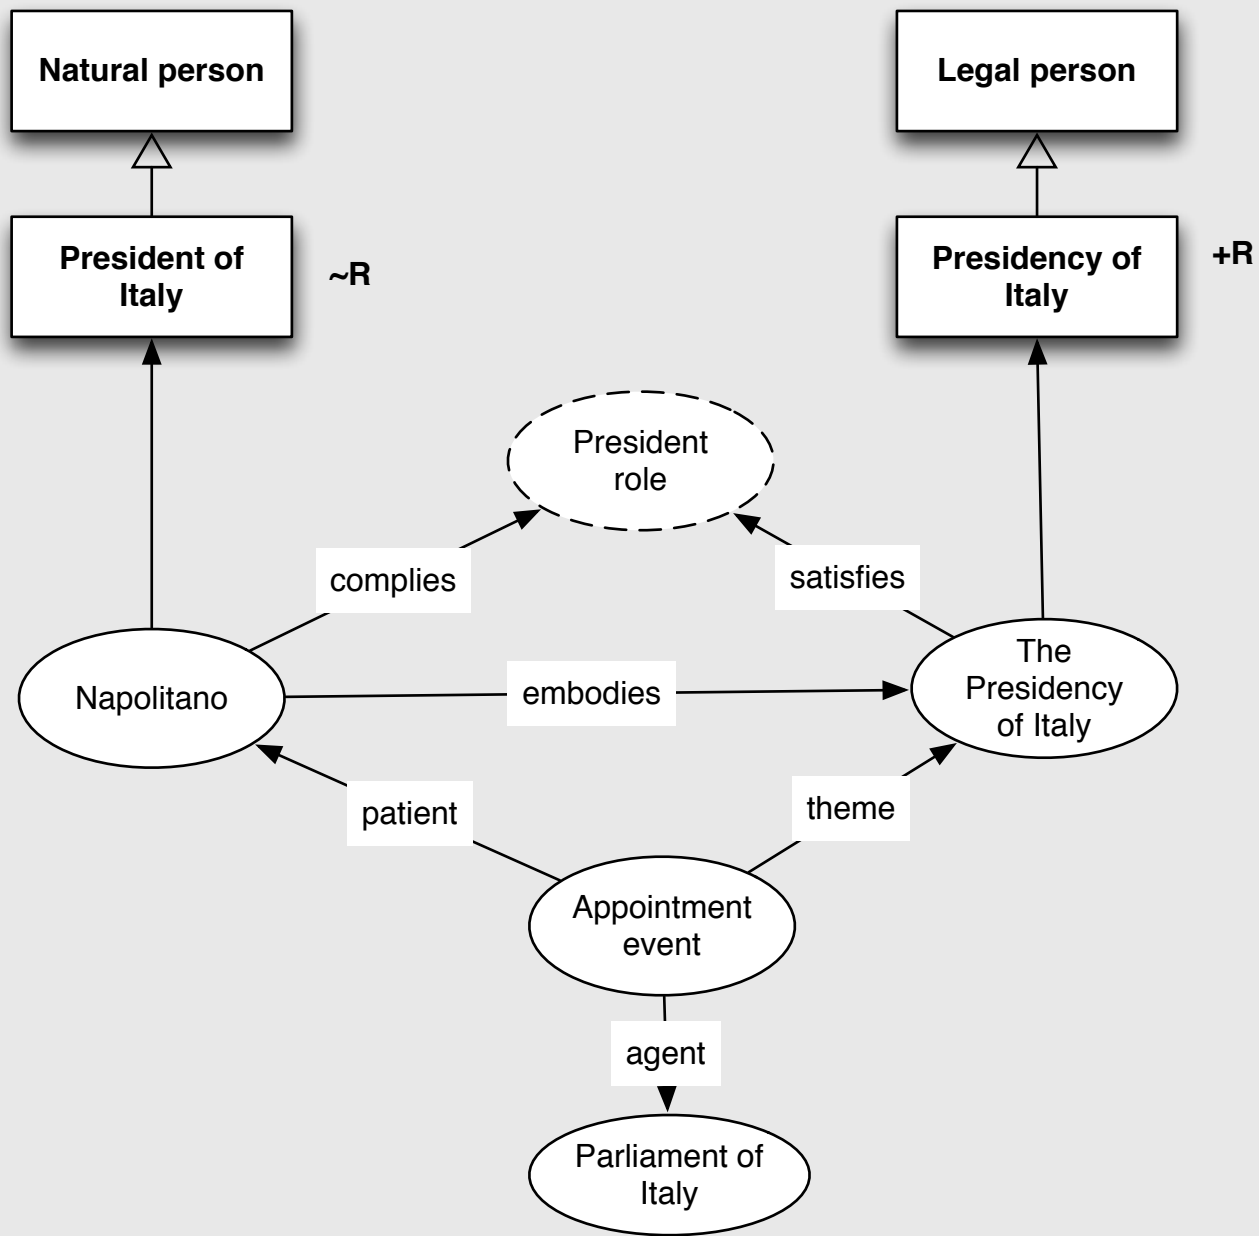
Natural person

Legal person

President of Italy

~R

Presidency of Italy

+R

President role

complies

satisfies

Napolitano

embodies

The Presidency of Italy

patient

theme

Appointment event

agent

Parliament of Italy